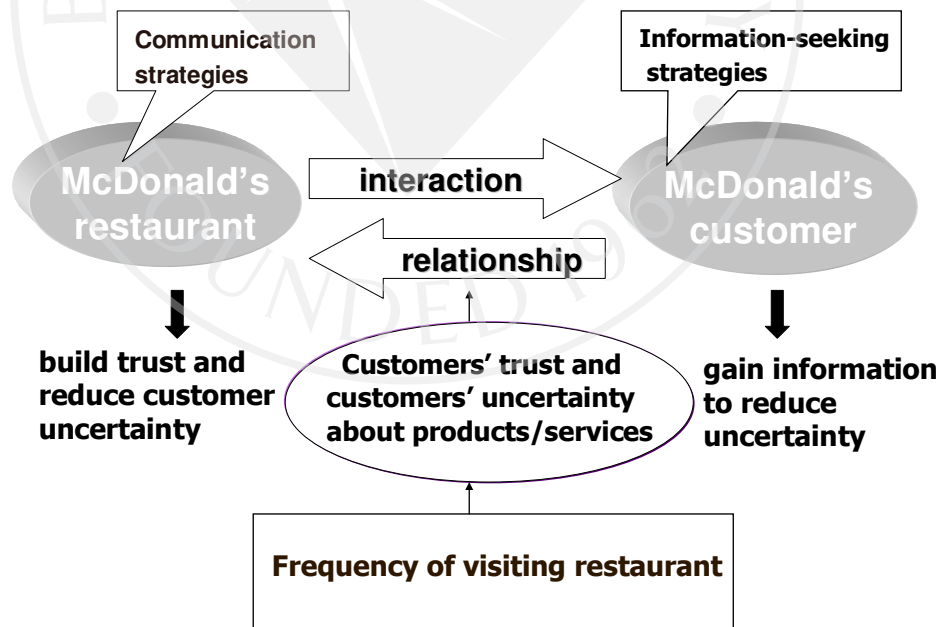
Communication strategies

Information-seeking strategies

McDonald's restaurant

interaction

McDonald's customer

relationship

build trust and reduce customer uncertainty

Customers' trust and customers' uncertainty about products/services

gain information to reduce uncertainty

Frequency of visiting restaurant